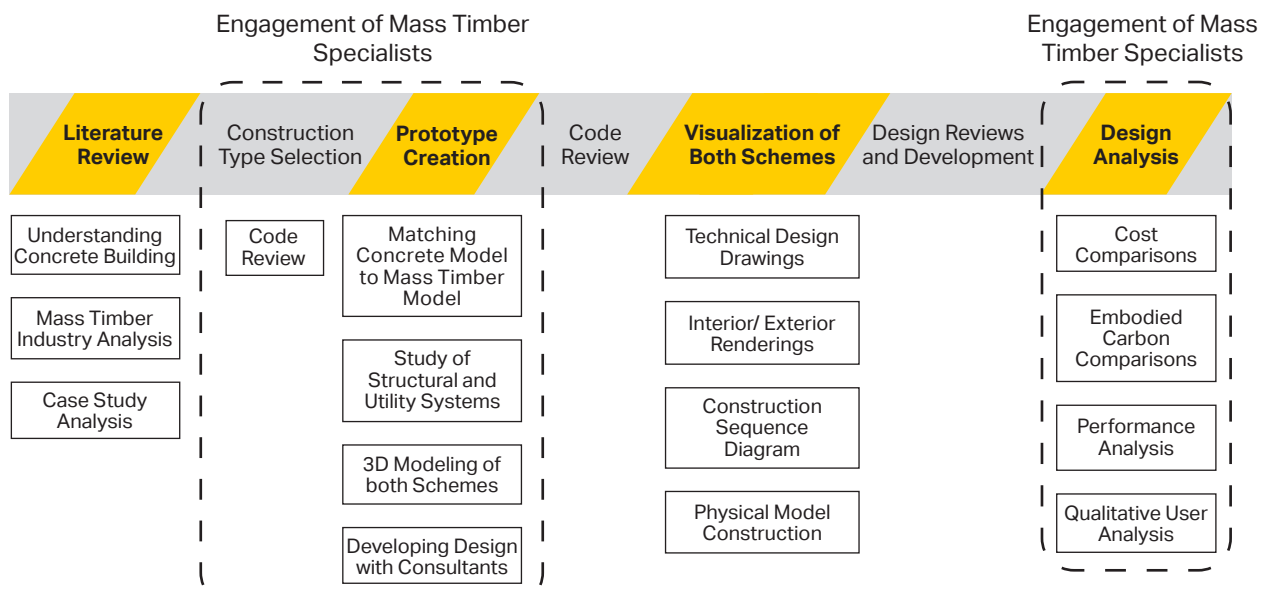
Engagement of Mass Timber Specialists

Engagement of Mass Timber Specialists

Literature Review

Construction Type Selection

Prototype Creation

Code Review

Visualization of Both Schemes

Design Reviews and Development

Design Analysis

Understanding Concrete Building

Mass Timber Industry Analysis

Case Study Analysis

Code Review

Matching Concrete Model to Mass Timber Model

Study of Structural and Utility Systems

3D Modeling of both Schemes

Developing Design with Consultants

Technical Design Drawings

Interior/ Exterior Renderings

Construction Sequence Diagram

Physical Model Construction

Cost Comparisons

Embodied Carbon Comparisons

Performance Analysis

Qualitative User Analysis